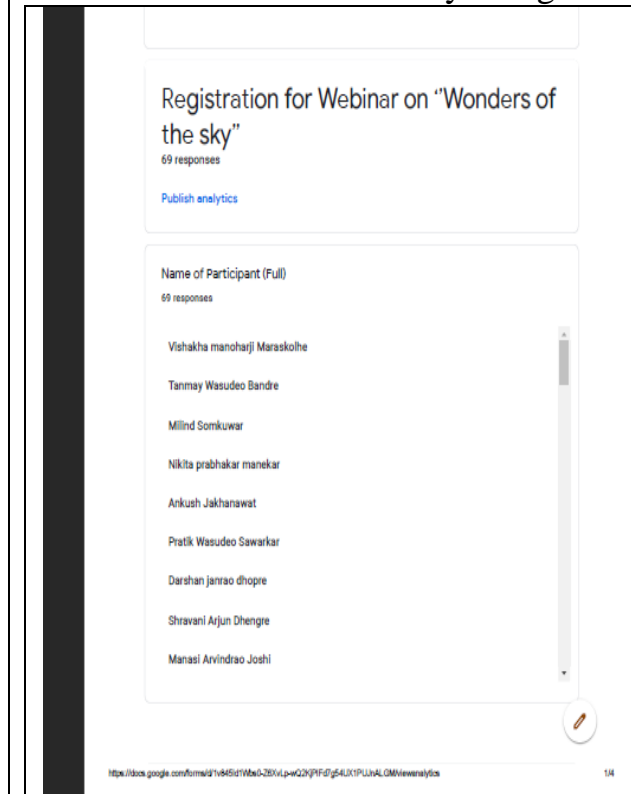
Registration for Webinar on "Wonders of the sky"
69 responses

Publish analytics

Name of Participant (Full)
69 responses

Vishakha manoharji Maraskolhe

Tanmay Wasudeo Bandre

Milind Somkuwar

Nikita prabhakar manekar

Ankush Jakhanawat

Pratik Wasudeo Sawarkar

Darshan janrao dhopre

Shravani Arjun Dhengre

Manasi Arvindrao Joshi

https://docs.google.com/forms/d/1v845d1Wba0-Z6XvLp-wQ2KjPtFd7g54UX1PUJnALGM/viewanalytics

1/4